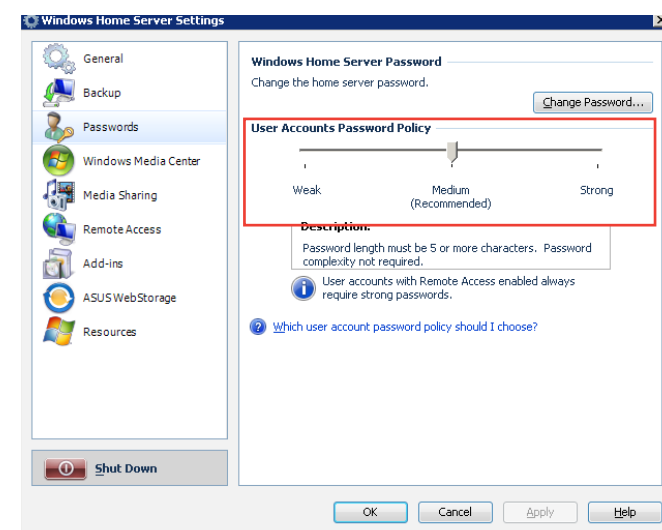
Windows Home Server Settings

General
Backup
Passwords
Windows Media Center
Media Sharing
Remote Access
Add-ins
ASUS WebStorage
Resources

Shut Down

Windows Home Server Password
Change the home server password.
Change Password...

User Accounts Password Policy
Weak
Medium (Recommended)
Strong

Description:
Password length must be 5 or more characters. Password complexity not required.

User accounts with Remote Access enabled always require strong passwords.

Which user account password policy should I choose?

OK
Cancel
Apply
Help